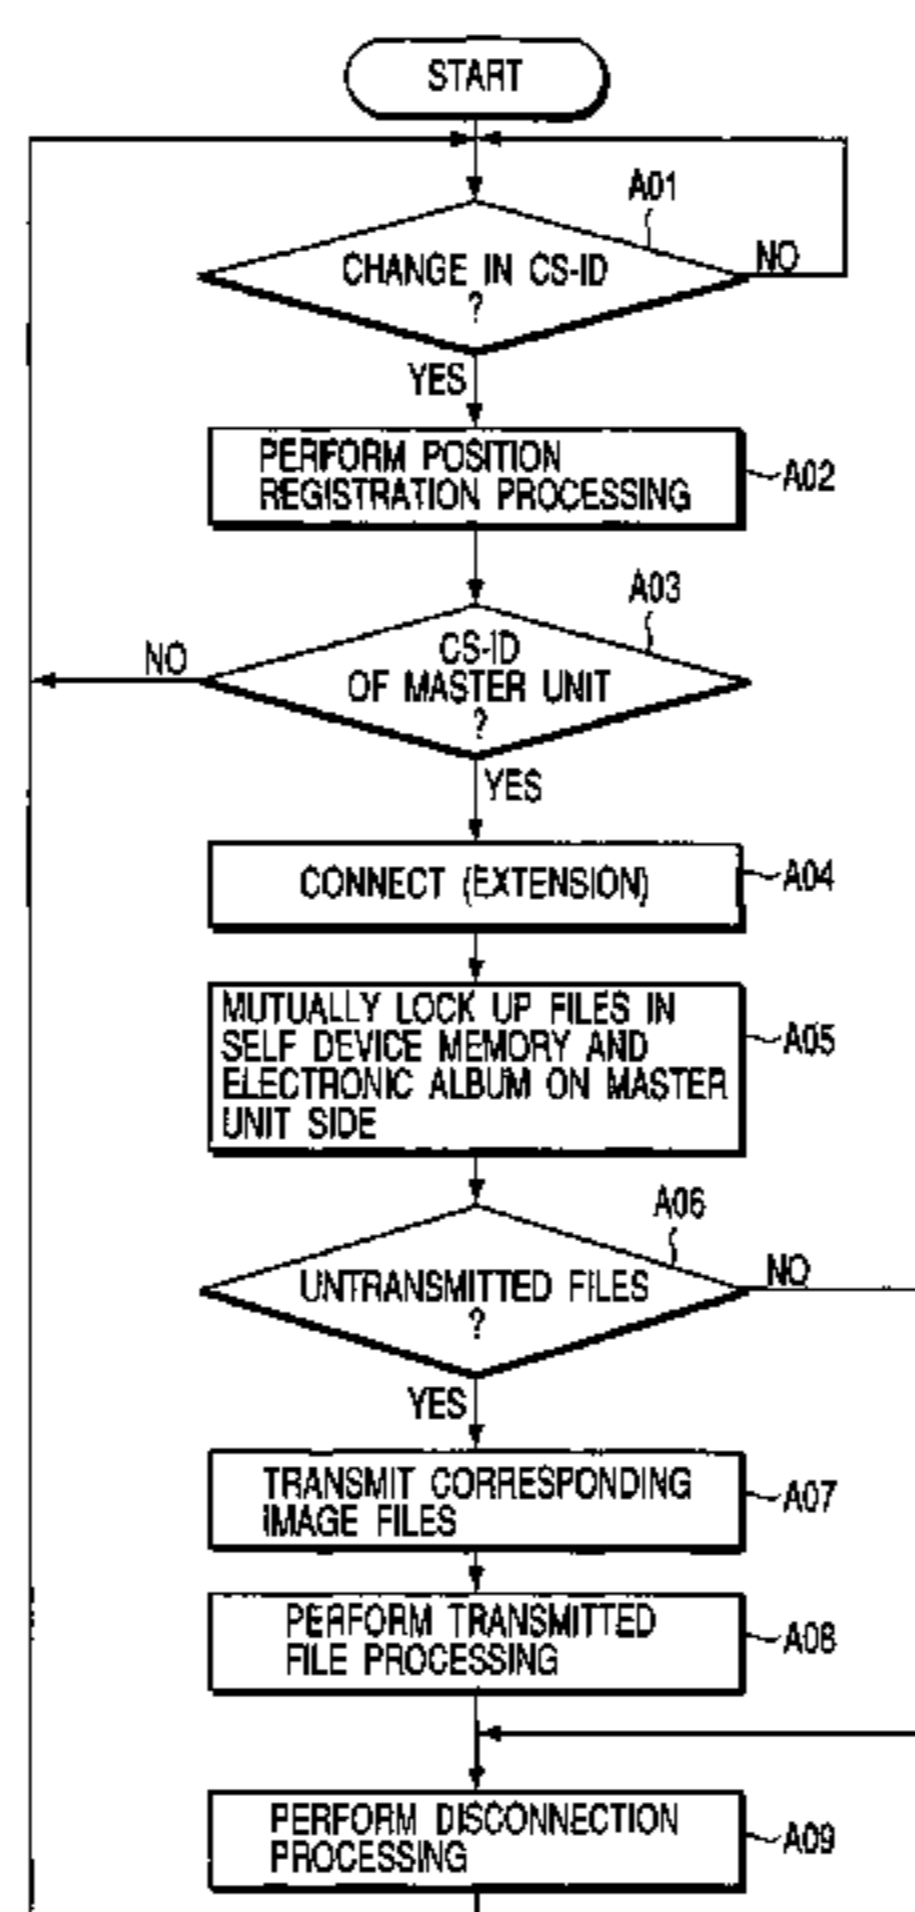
START

A01

CHANGE IN CS-ID ?

NO

YES

PERFORM POSITION REGISTRATION PROCESSING

A02

A03

NO

CS-ID OF MASTER UNIT ?

YES

CONNECT (EXTENSION)

A04

MUTUALLY LOCK UP FILES IN SELF DEVICE MEMORY AND ELECTRONIC ALBUM ON MASTER UNIT SIDE

A05

A06

UNTRANSMITTED FILES ?

NO

YES

TRANSMIT CORRESPONDING IMAGE FILES

A07

PERFORM TRANSMITTED FILE PROCESSING

A08

PERFORM DISCONNECTION PROCESSING

A09